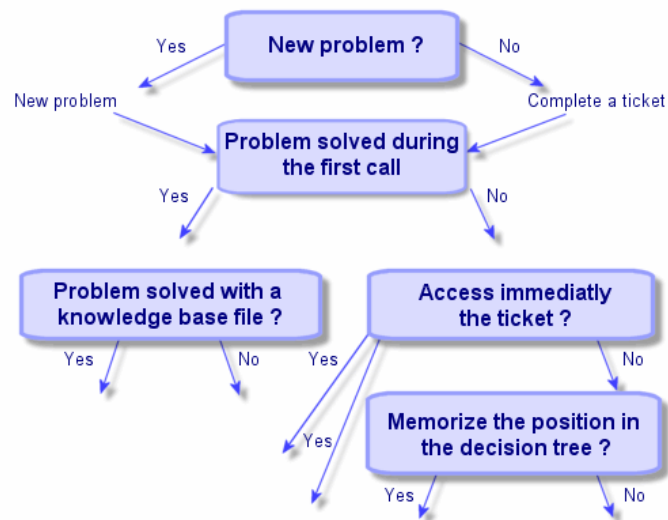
New problem ?

Yes

No

New problem

Complete a ticket

Problem solved during the first call

Yes

No

Problem solved with a knowledge base file ?

Yes

No

Access immediatly the ticket ?

Yes

Yes

No

Memorize the position in the decision tree ?

Yes

No